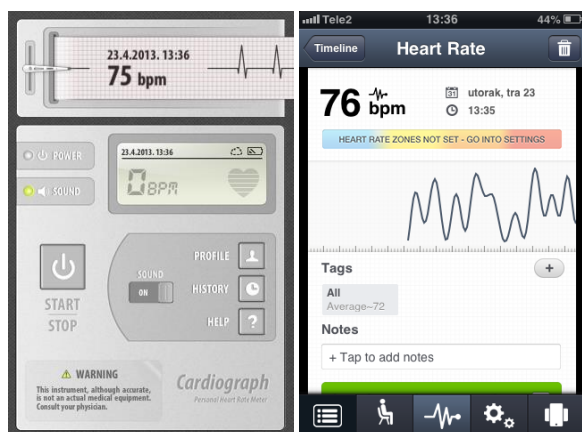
23.4.2013. 13:36
75 bpm

POWER
SOUND

23.4.2013. 13:36
0 BPM

START
STOP

SOUND
ON

PROFILE
HISTORY
HELP

⚠ WARNING
This instrument, although accurate, is not an actual medical equipment. Consult your physician.

Cardiograph
Personal Heart Rate Meter

Tele2 13:36 44%
Timeline
Heart Rate
76 bpm
31 utorak, tra 23
13:35
HEART RATE ZONES NOT SET - GO INTO SETTINGS
Tags
All
Average~72
Notes
+ Tap to add notes